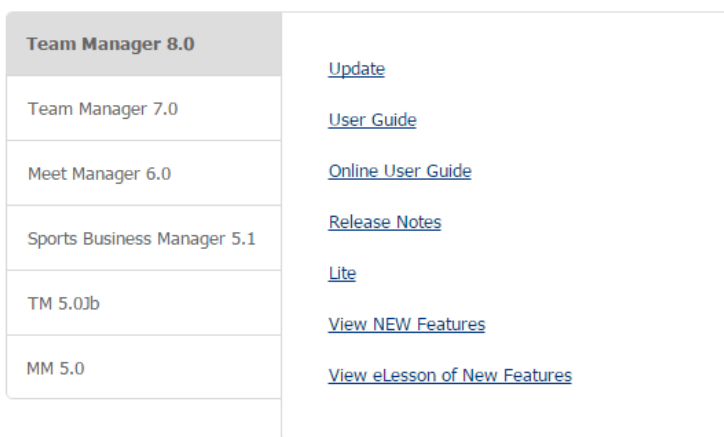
Team Manager 8.0

Team Manager 7.0

Meet Manager 6.0

Sports Business Manager 5.1

TM 5.0Jb

MM 5.0

Update

User Guide

Online User Guide

Release Notes

Lite

View NEW Features

View eLesson of New Features